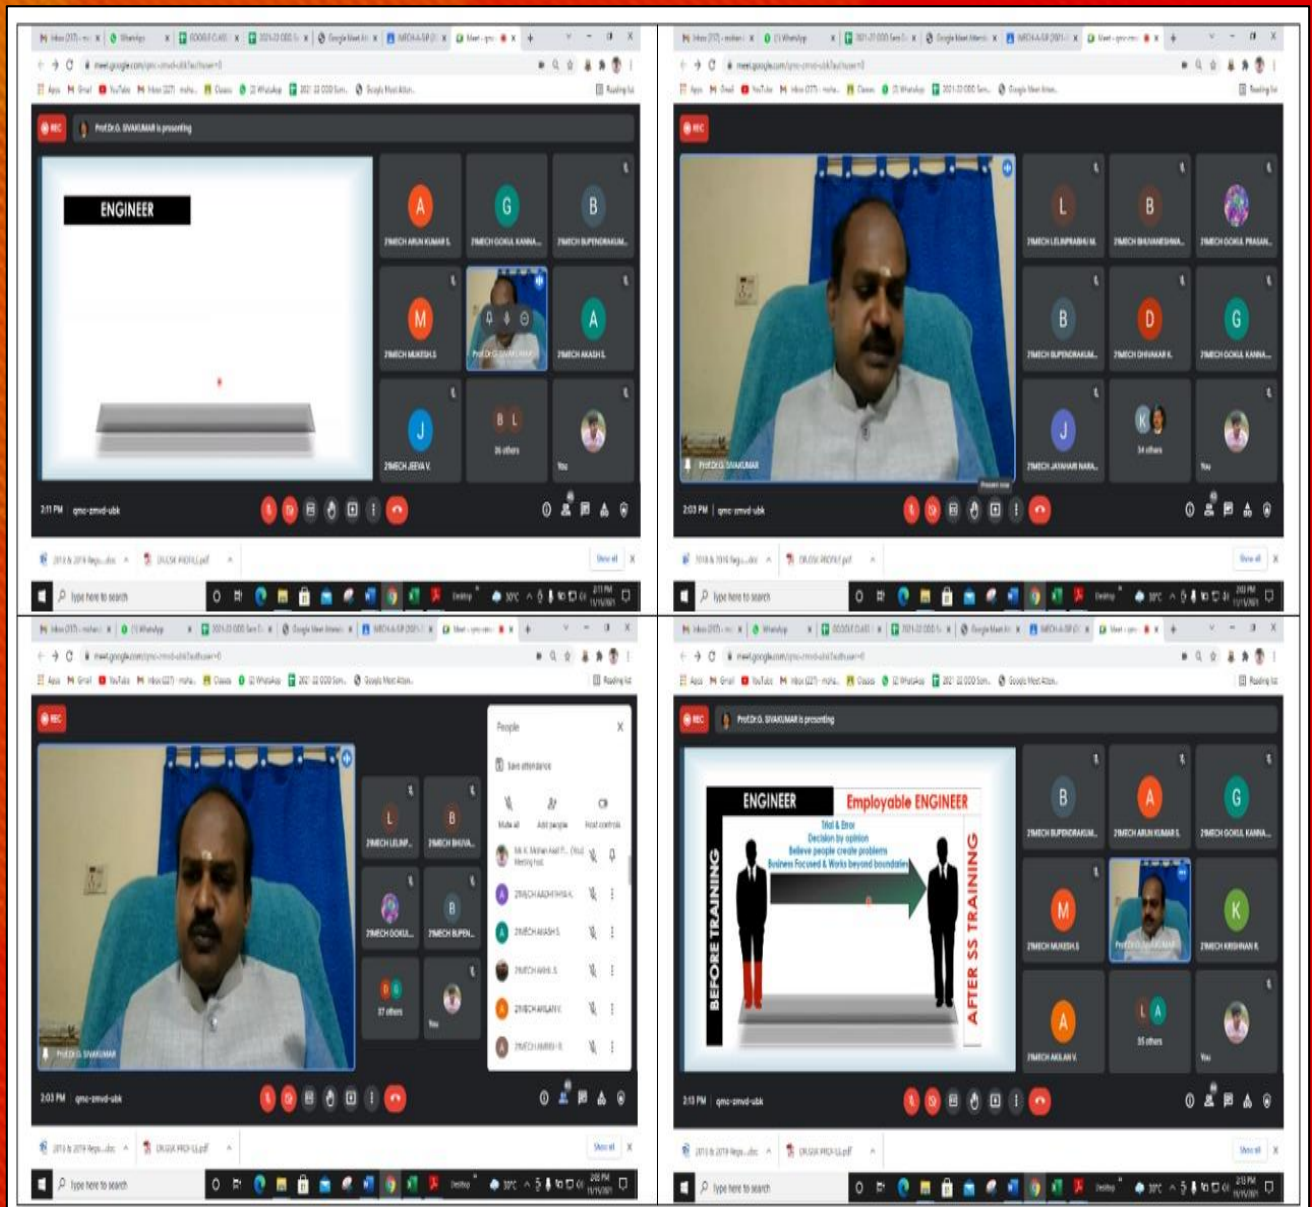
REC

Prof.Dr.G. SIVAKUMAR is presenting

ENGINEER

A
2MECH ARUN KUMAR S.

G
2MECH GOKUL KANNA...

B
2MECH BUPENDRAKUM...

M
2MECH MUKESH S

Prof.Dr.G. SIVAKUMAR

A
2MECH AKASH S.

J
2MECH JEEVA V.

36 others

You

2:11 PM | qmc-zmvd-ubk

REC

Prof.Dr.G. SIVAKUMAR

L
2MECH LELINPRABHU M.

B
2MECH BHUVANESHWA...

2MECH GOKUL PRASAN...

B
2MECH BUPENDRAKUM...

D
2MECH DHIVAKAR K.

G
2MECH GOKUL KANNA...

J
2MECH JAYAHARI NARA...

34 others

You

2:03 PM | qmc-zmvd-ubk

REC

Prof.Dr.G. SIVAKUMAR

L
2MECH LELINP...

B
2MECH BHUVA...

2MECH GOKUL...

B
2MECH BUPEN...

37 others

You

People

Save attendance

Mute all
Add people
Host controls

2MECH AADHITHYA A.
2MECH AKASH S.
2MECH AKHIL S.
2MECH AKILAN V.

2:03 PM | qmc-zmvd-ubk

REC

Prof.Dr.G. SIVAKUMAR is presenting

ENGINEER
Employable ENGINEER

BEFORE TRAINING

Trial & Error
Decision by opinion
Believe people create problems
Business Focused & Works beyond boundaries

AFTER SS TRAINING

B
2MECH BUPENDRAKUM...

A
2MECH ARUN KUMAR S.

G
2MECH GOKUL KANNA...

M
2MECH MUKESH S

K
2MECH KRISHNAN R.

A
2MECH AKILAN V.

35 others

You

2:13 PM | qmc-zmvd-ubk

Type here to search

Show all